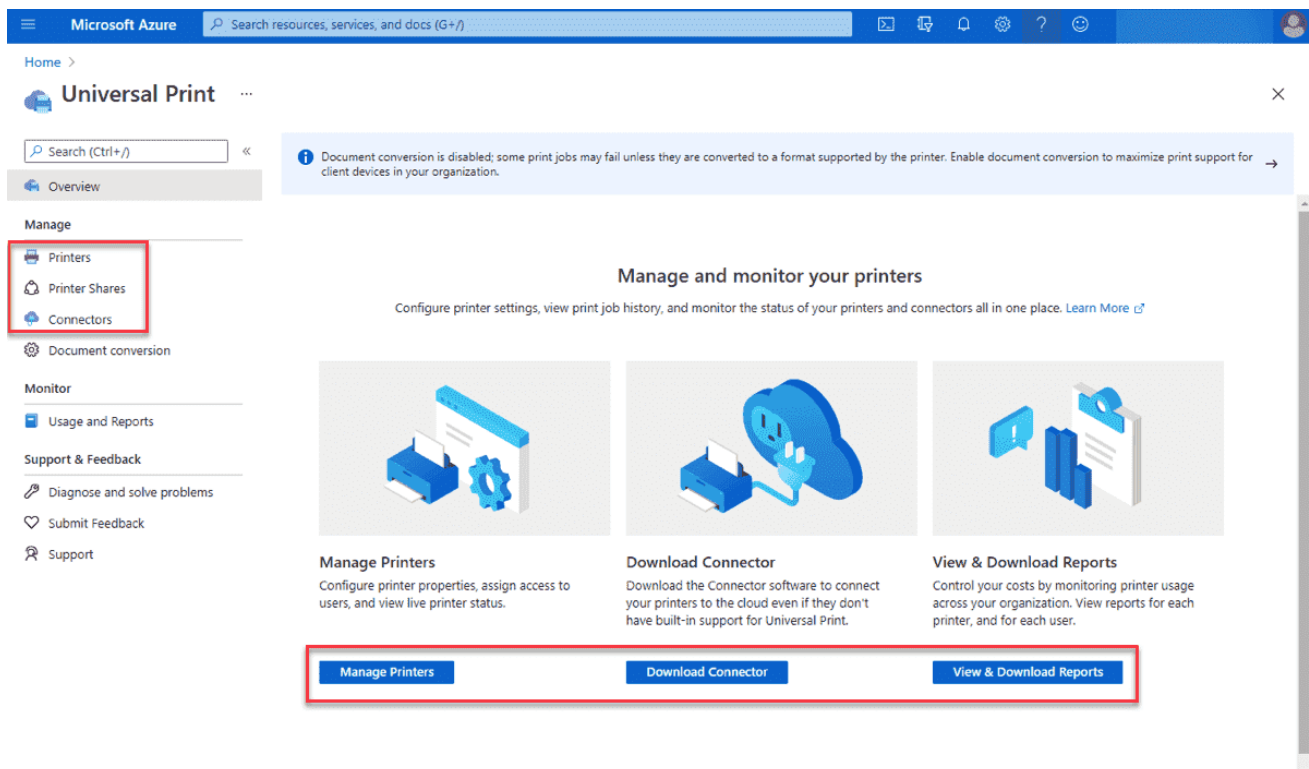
Microsoft Azure
Search resources, services, and docs (G+/)

Home >

Universal Print ...

Search (Ctrl+/)
«
Overview

Manage
Printers
Printer Shares
Connectors
Document conversion

Monitor
Usage and Reports

Support & Feedback
Diagnose and solve problems
Submit Feedback
Support

Document conversion is disabled; some print jobs may fail unless they are converted to a format supported by the printer. Enable document conversion to maximize print support for client devices in your organization.

Manage and monitor your printers

Configure printer settings, view print job history, and monitor the status of your printers and connectors all in one place. Learn More

Manage Printers
Configure printer properties, assign access to users, and view live printer status.

Download Connector
Download the Connector software to connect your printers to the cloud even if they don't have built-in support for Universal Print.

View & Download Reports
Control your costs by monitoring printer usage across your organization. View reports for each printer, and for each user.

Manage Printers
Download Connector
View & Download Reports